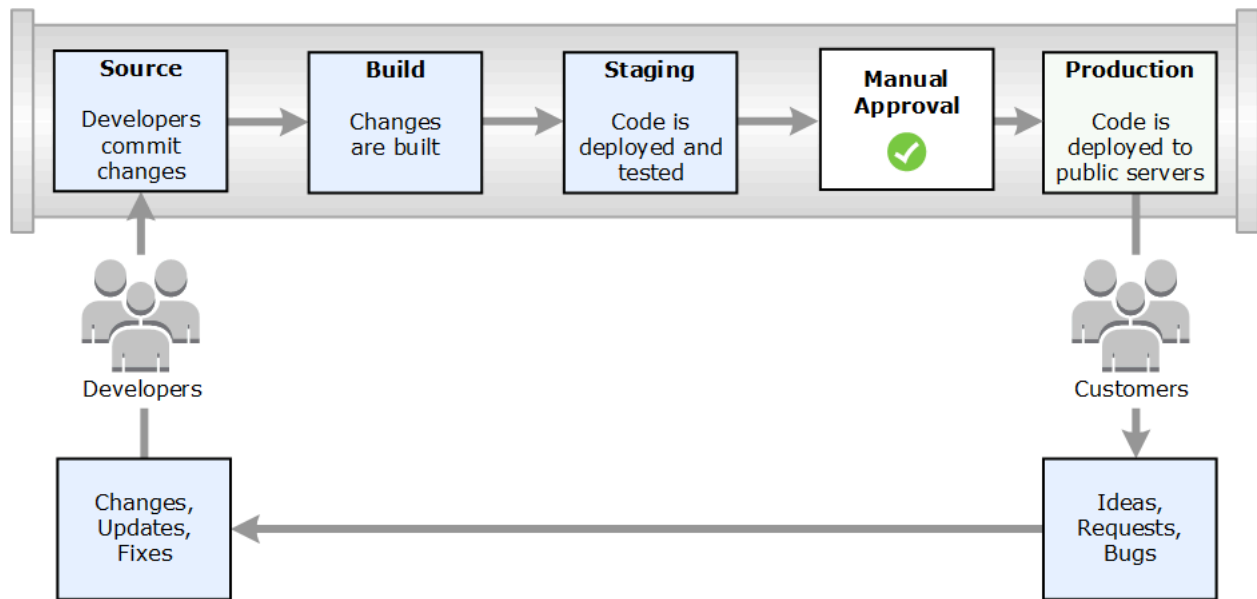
Source

Developers commit changes

Build

Changes are built

Staging

Code is deployed and tested

Manual Approval

Production

Code is deployed to public servers

Developers

Customers

Changes, Updates, Fixes

Ideas, Requests, Bugs